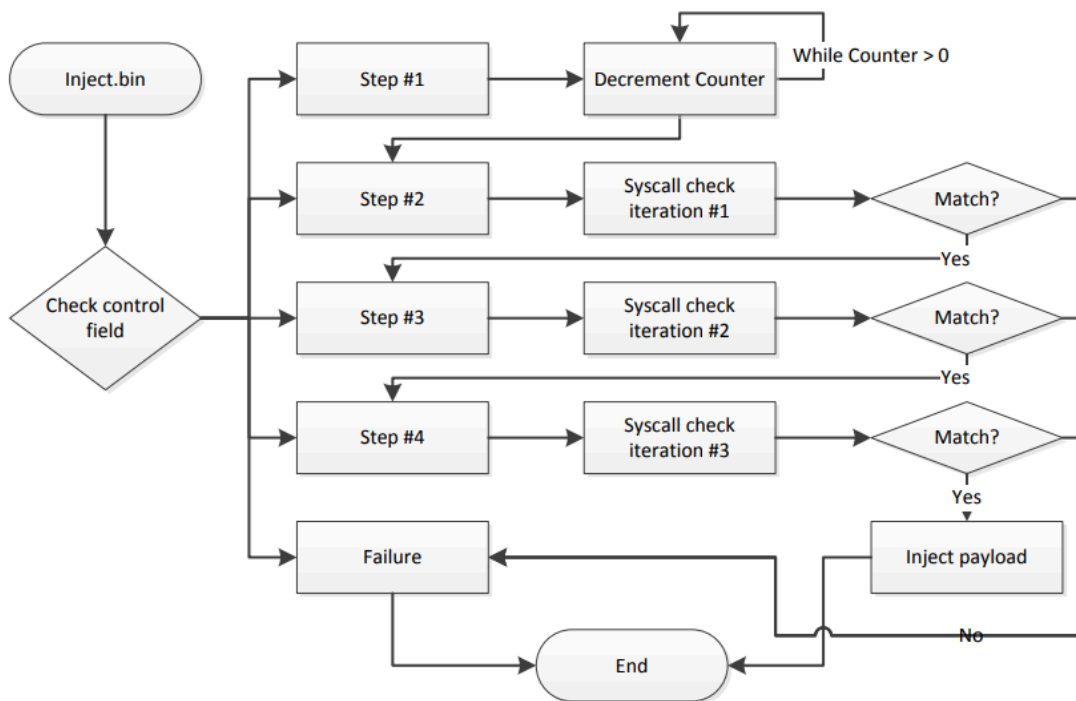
Inject.bin

Check control field

Step #1

Decrement Counter

While Counter > 0

Step #2

Syscall check iteration #1

Match?

Yes

Step #3

Syscall check iteration #2

Match?

Yes

Step #4

Syscall check iteration #3

Match?

Yes

Failure

Inject payload

No

End